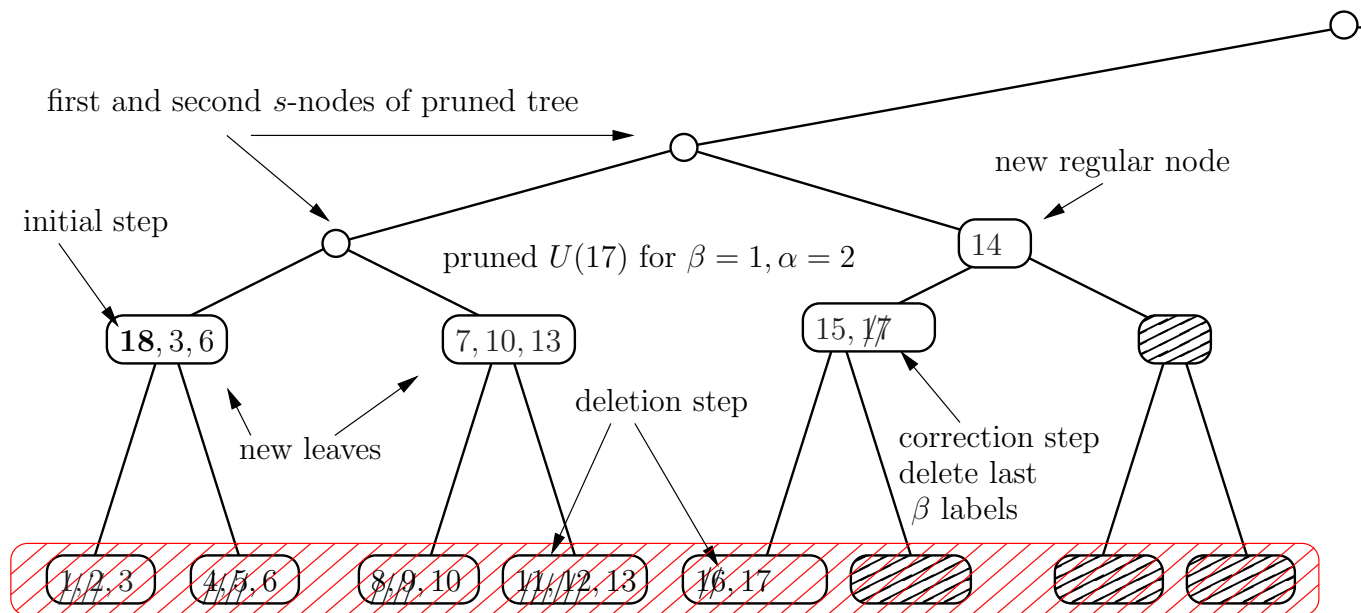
first and second $s$-nodes of pruned tree

new regular node

initial step

14

pruned $U(17)$ for $\beta = 1, \alpha = 2$

$\mathbf{18}, 3, 6$

$7, 10, 13$

$15, 17$

deletion step

new leaves

correction step
delete last
$\beta$ labels

$1, 2, 3$

$4, 5, 6$

$8, 9, 10$

$11, 12, 13$

$16, 17$